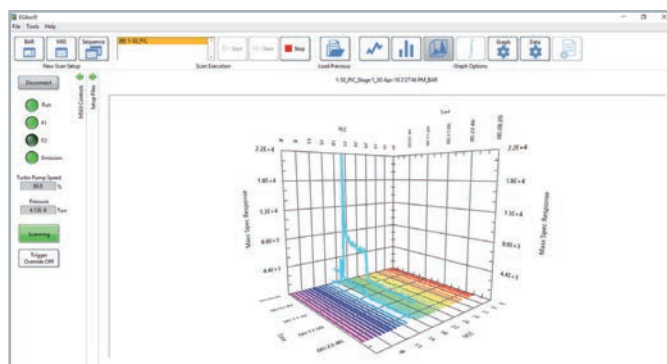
EGAsoft
File Tools Help

BAR
MID
Sequence
New Scan Setup

BR 1-50_PIC
Start
Next
Stop
Scan Execution

Load Previous

Graph Options

Graph
Data

Disconnect

Run
F1
F2
Emission

MSIU Controls
Setup Files

Turbo Pump Speed
90.0 %

Pressure
4.13E-6 Torr

Scanning

Trigger
Override OFF

1-50_PIC_Stage 1_20-Apr-18 2:27:46 PM_BAR

M/Z

2.2E+4
1.8E+4
1.3E+4
8.8E+3
4.4E+3

Mass Spec Response

2.2E+4
1.8E+4
1.3E+4
8.8E+3
4.4E+3

Mass Spec Response

M/Z
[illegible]